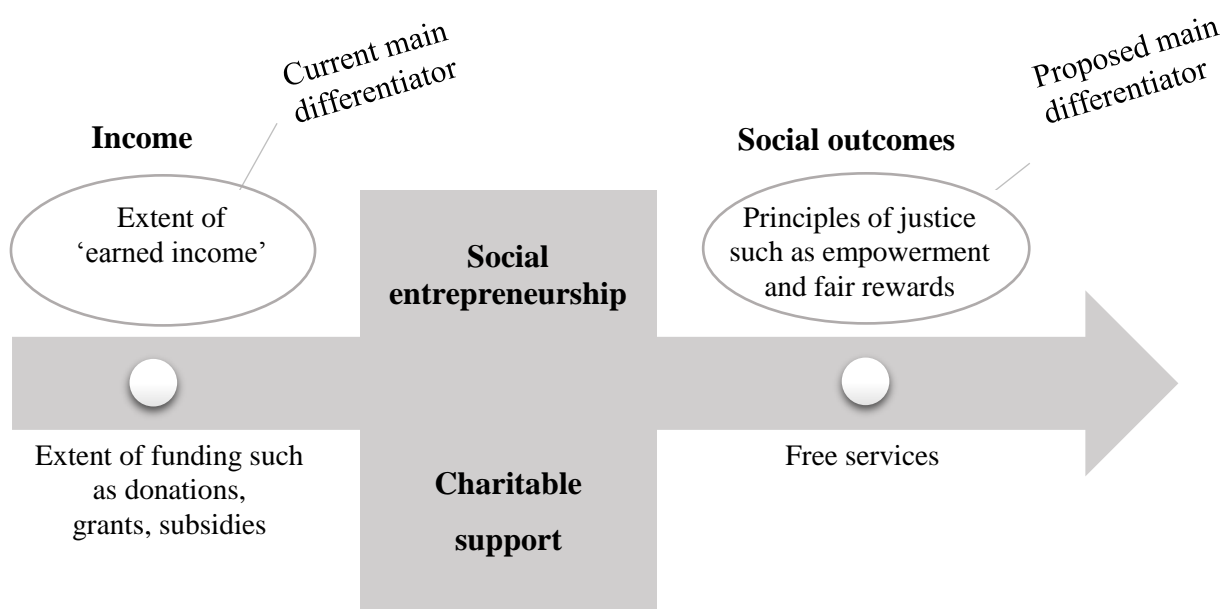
Current main differentiator

Proposed main differentiator

Income

Extent of 'earned income'

Social entrepreneurship

Social outcomes

Principles of justice such as empowerment and fair rewards

Extent of funding such as donations, grants, subsidies

Charitable support

Free services